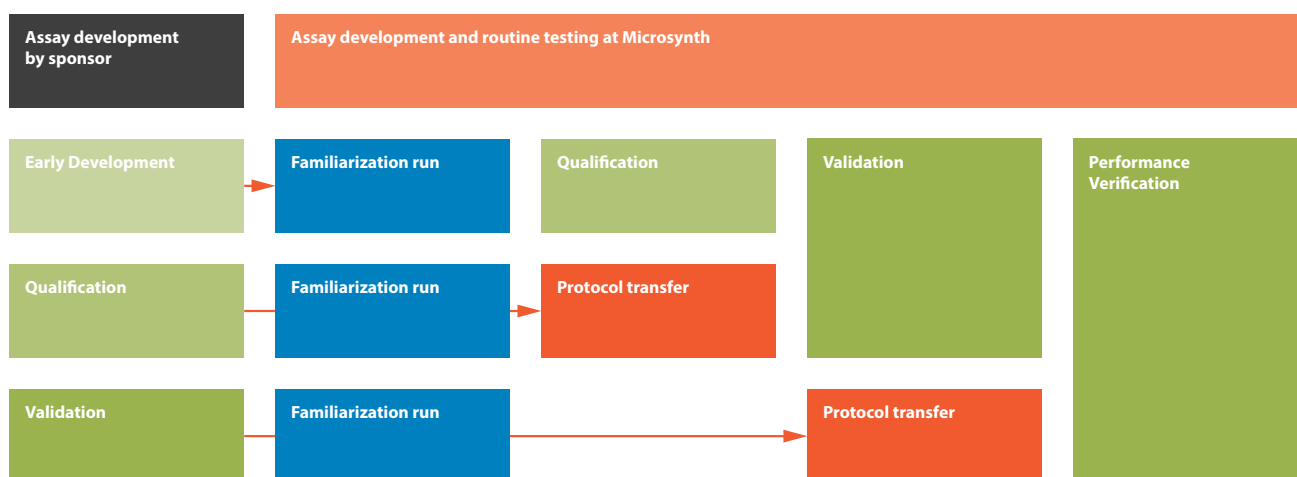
Assay development by sponsor

Assay development and routine testing at Microsynth

Early Development

Familiarization run

Qualification

Validation

Performance Verification

Qualification

Familiarization run

Protocol transfer

Validation

Familiarization run

Protocol transfer